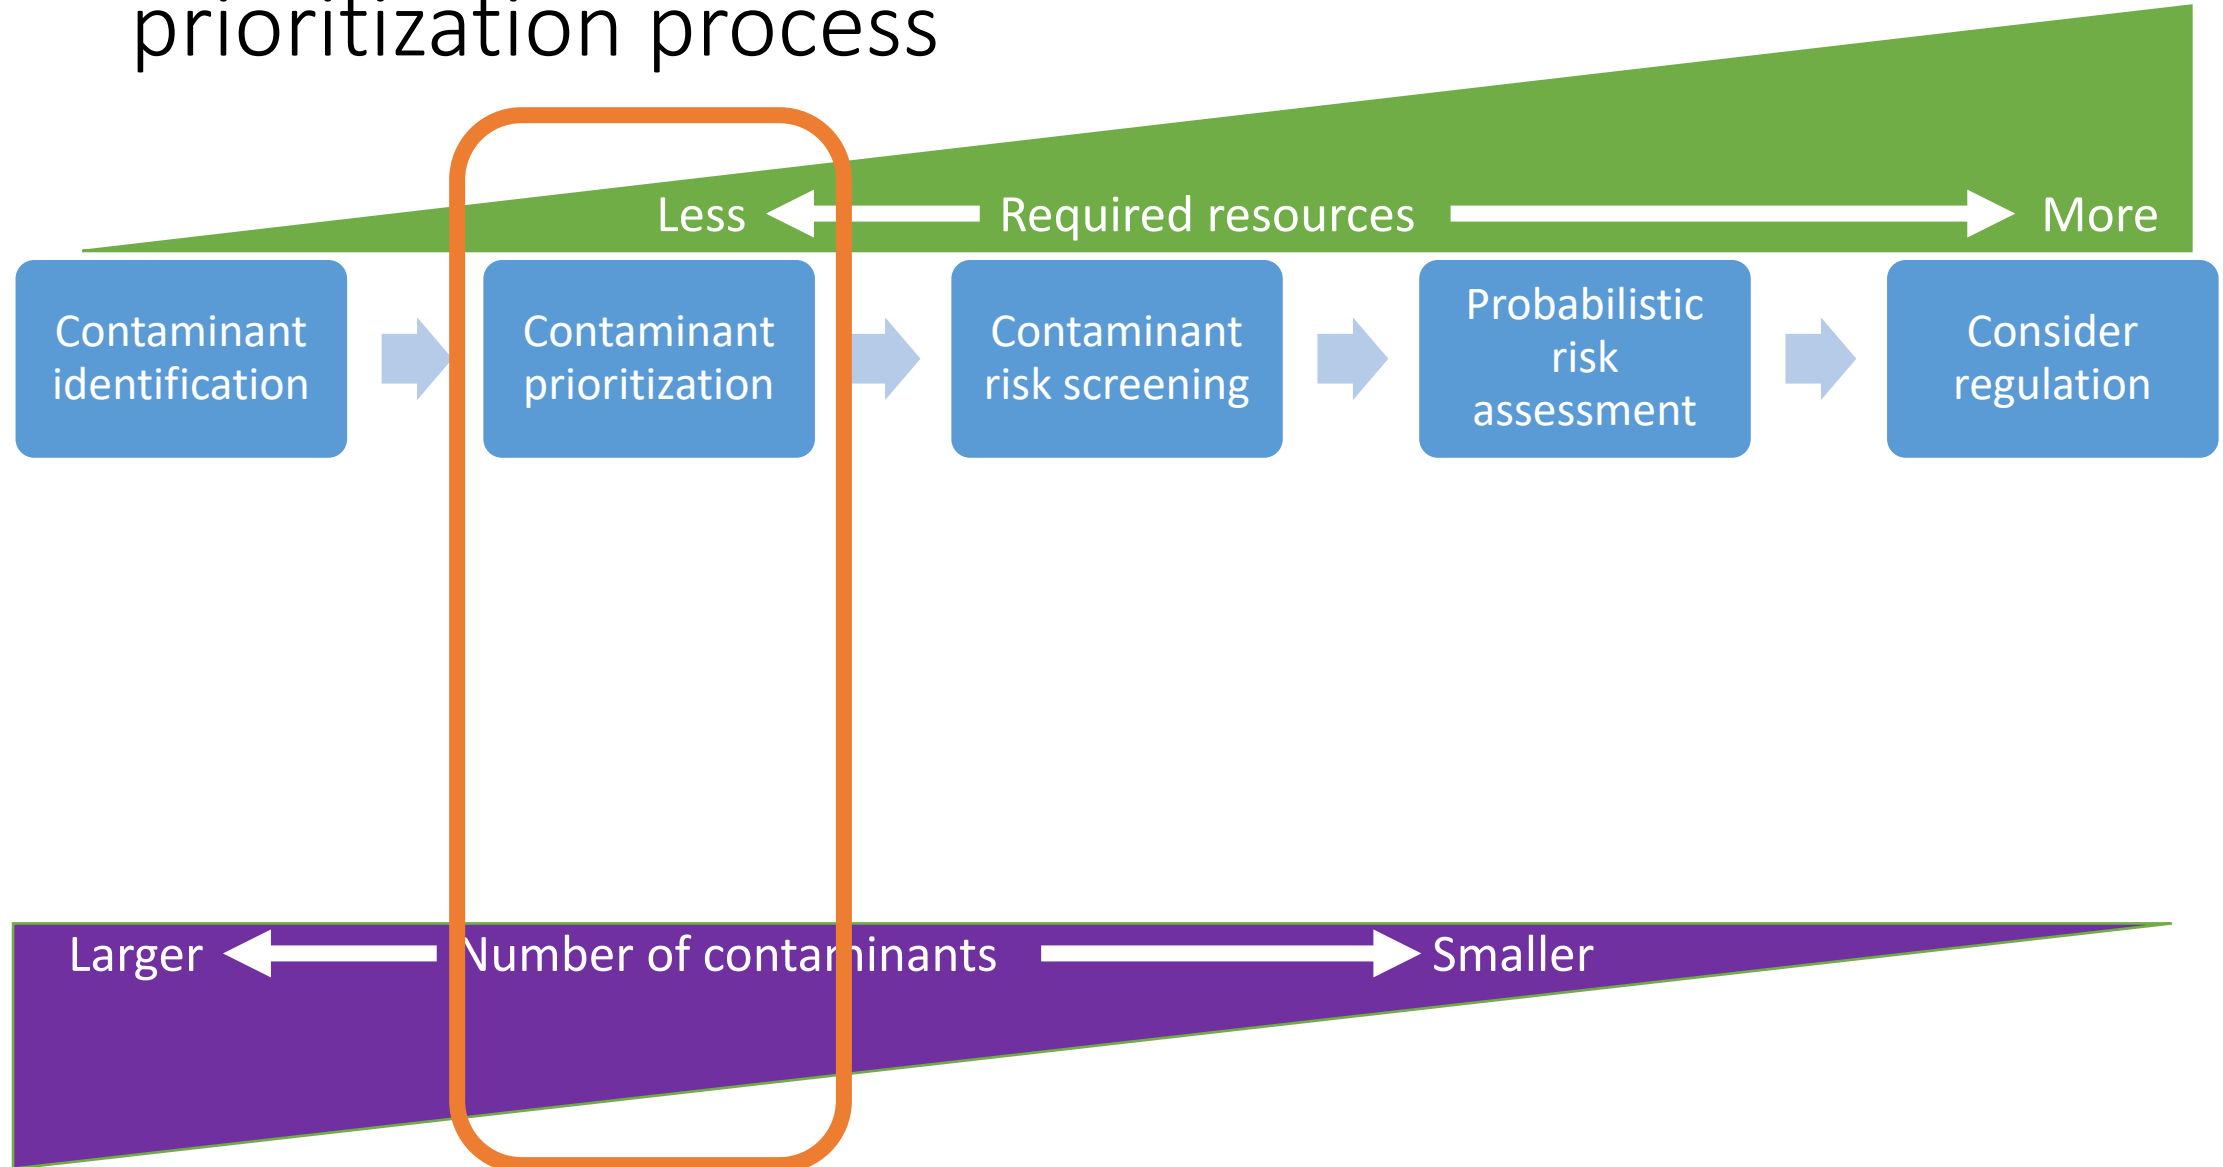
prioritization process

Less Required resources More

Contaminant identification

Contaminant prioritization

Contaminant risk screening

Probabilistic risk assessment

Consider regulation

Larger Number of contaminants Smaller